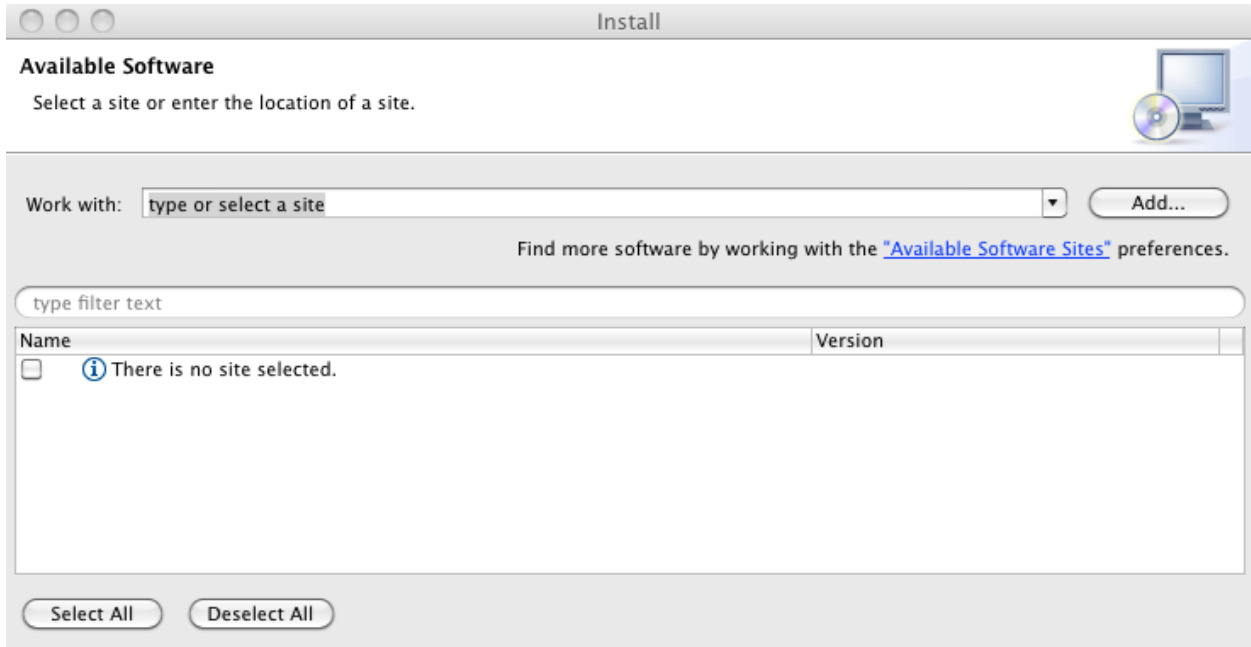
Install

Available Software

Select a site or enter the location of a site.

Work with: type or select a site

Add...

Find more software by working with the "Available Software Sites" preferences.

type filter text

| Name | Version |
|---|---|
| There is no site selected. | |

Select All

Deselect All